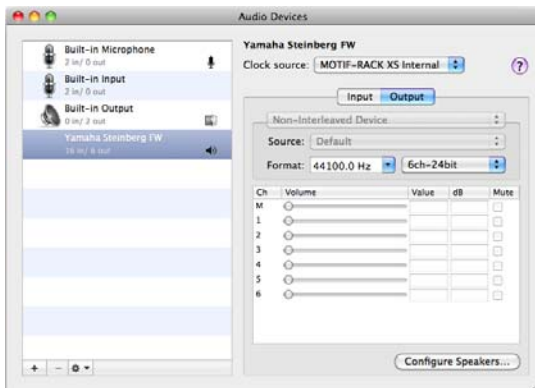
Audio Devices

Built-in Microphone
2 in/ 0 out

Built-in Input
2 in/ 0 out

Built-in Output
0 in/ 2 out

Yamaha Steinberg FW
16 in/ 6 out

Yamaha Steinberg FW

Clock source: MOTIF-RACK XS Internal

?

Input Output

Non-Interleaved Device

Source: Default

Format: 44100.0 Hz 6ch-24bit

| Ch | Volume | Value | dB | Mute |
|---|---|---|---|---|
| M | | | | |
| 1 | | | | |
| 2 | | | | |
| 3 | | | | |
| 4 | | | | |
| 5 | | | | |
| 6 | | | | |

+ −

Configure Speakers...